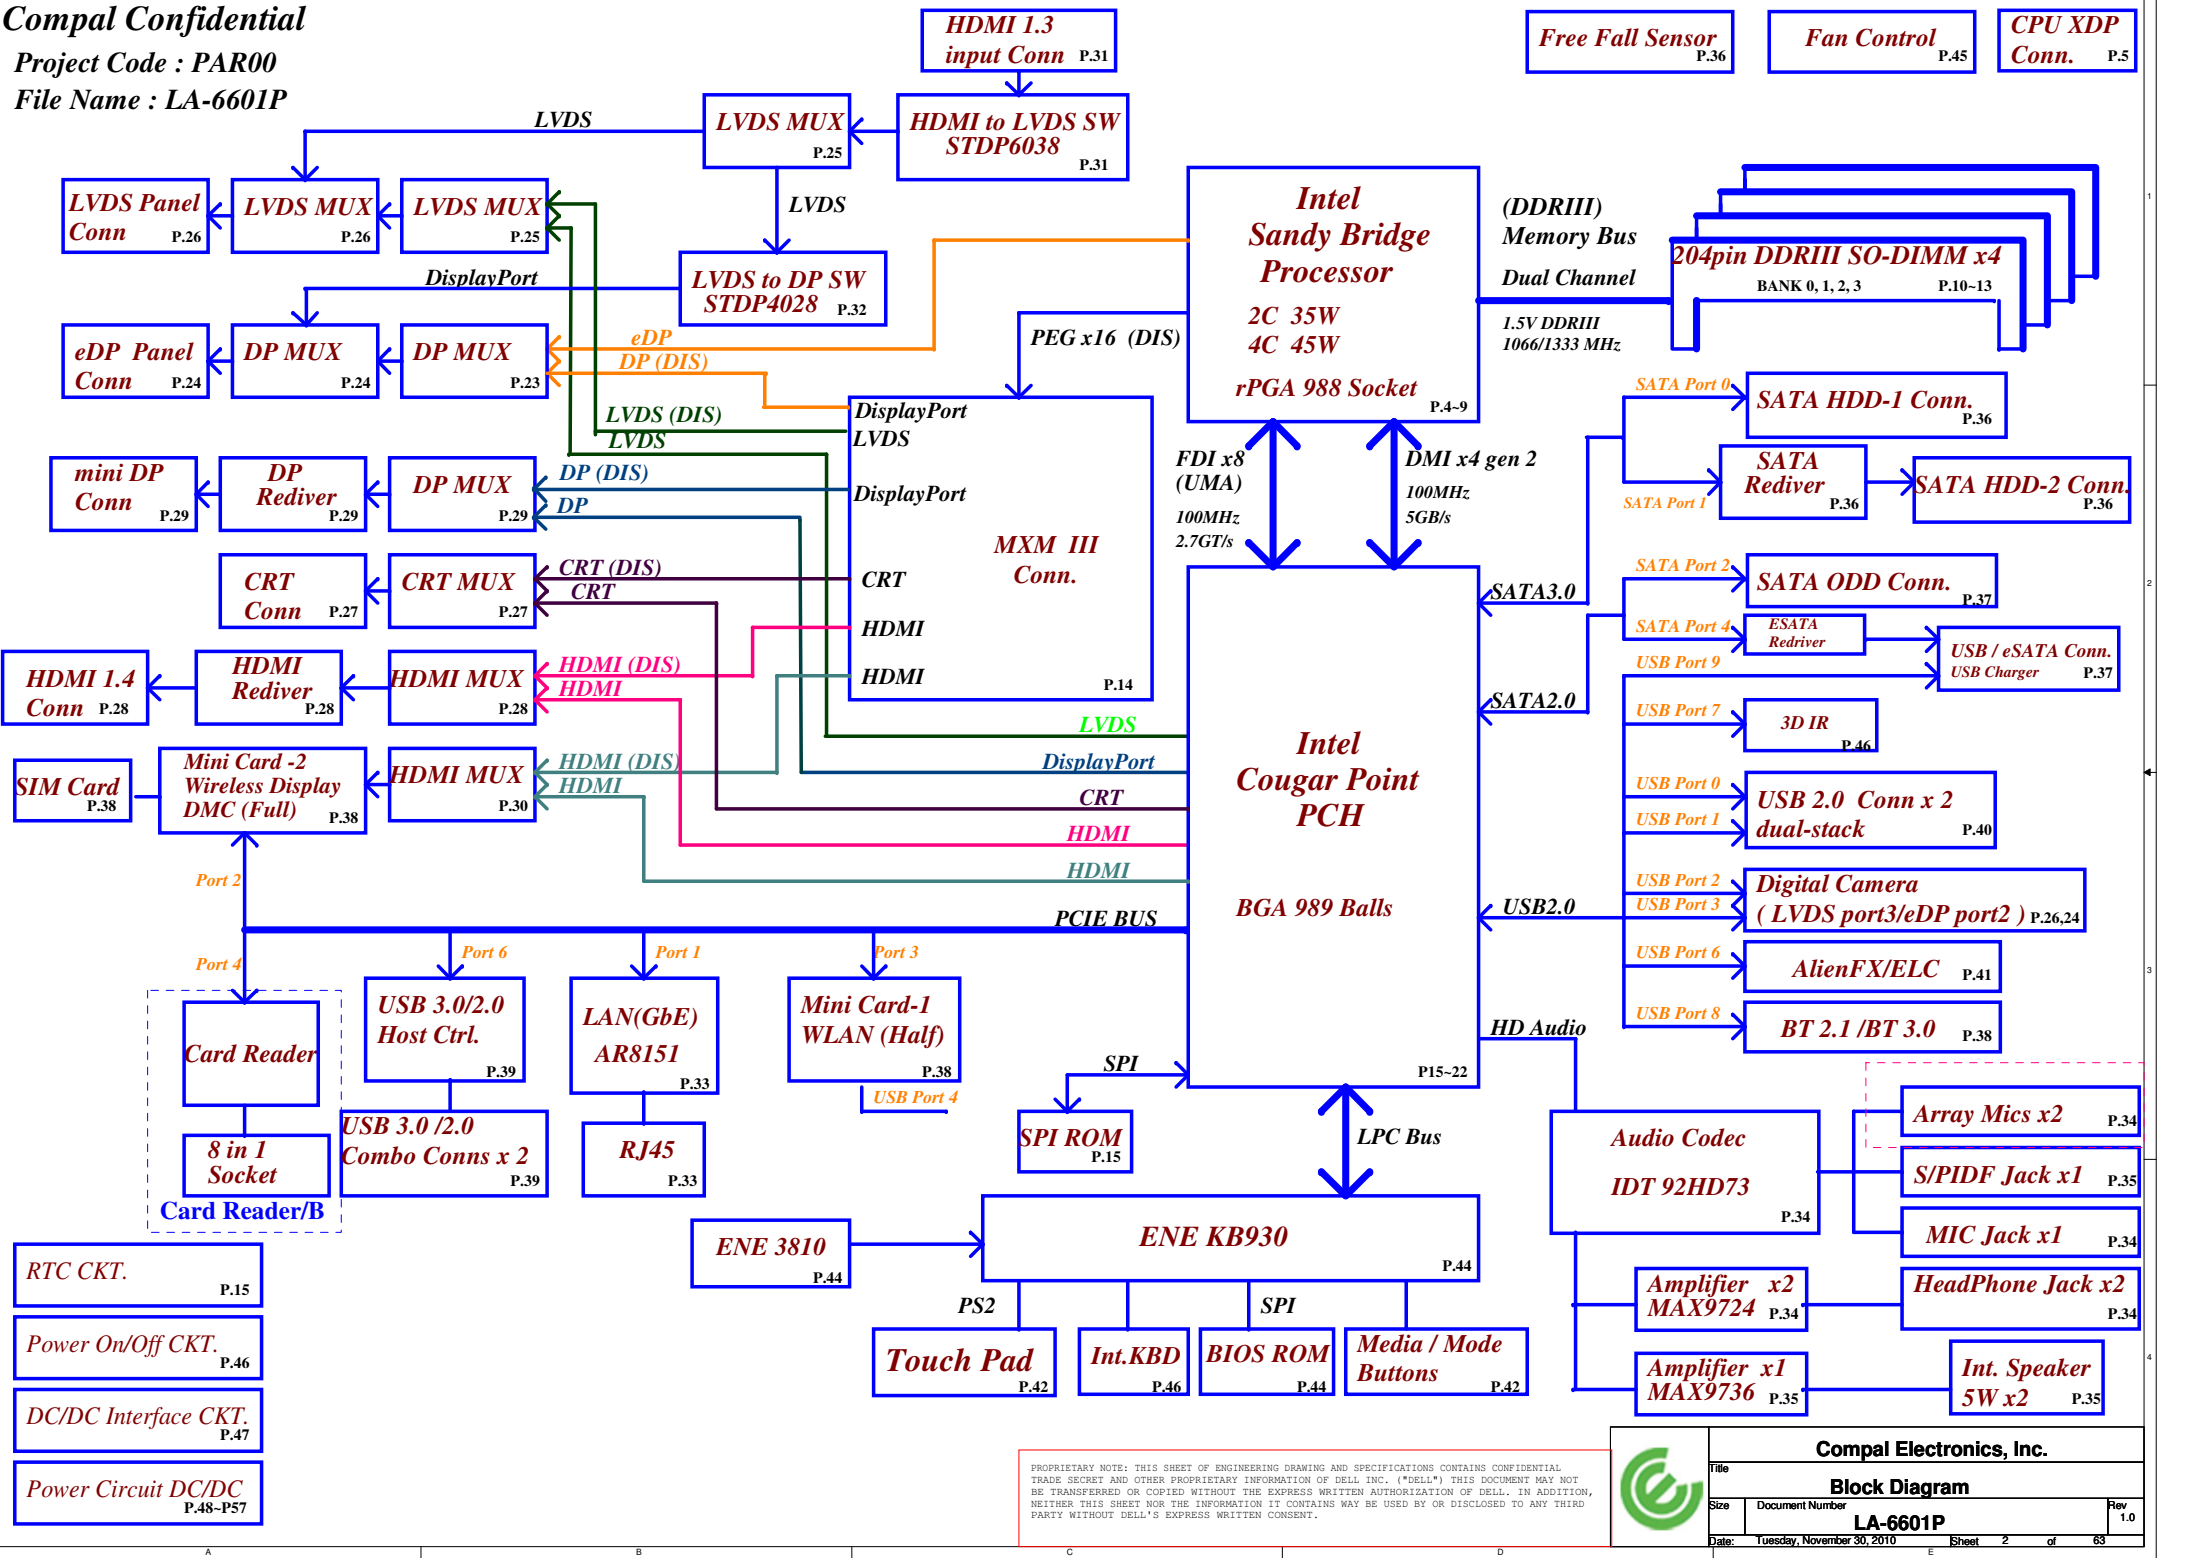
Compal Confidential
Project Code : PAR00
File Name : LA-6601P

HDMI 1.3 input Conn P.31
Free Fall Sensor P.36
Fan Control P.45
CPU XDP Conn. P.5

LVDS
LVDS MUX P.25
HDMI to LVDS SW STDP6038 P.31

LVDS Panel Conn P.26
LVDS MUX P.26
LVDS MUX P.25
LVDS

Intel Sandy Bridge Processor
2C 35W
4C 45W
rPGA 988 Socket P.4~9

(DDRIII) Memory Bus
Dual Channel
1.5V DDRIII 1066/1333 MHz
204pin DDRIII SO-DIMM x4
BANK 0, 1, 2, 3 P.10~13

DisplayPort
LVDS to DP SW STDP4028 P.32

eDP Panel Conn P.24
DP MUX P.24
DP MUX P.23
eDP
DP (DIS)
PEG x16 (DIS)

LVDS (DIS)
LVDS
DisplayPort
LVDS

mini DP Conn P.29
DP Rediver P.29
DP MUX P.29
DP (DIS)
DP
DisplayPort

MXM III Conn.

CRT Conn P.27
CRT MUX P.27
CRT (DIS)
CRT
CRT
HDMI

HDMI 1.4 Conn P.28
HDMI Rediver P.28
HDMI MUX P.28
HDMI (DIS)
HDMI
HDMI P.14

FDI x8 (UMA)
100MHz
2.7GT/s
DMI x4 gen 2
100MHz
5GB/s

SATA Port 0
SATA HDD-1 Conn. P.36
SATA Rediver P.36
SATA Port 1
SATA HDD-2 Conn. P.36
SATA3.0
SATA Port 2
SATA ODD Conn. P.37
SATA Port 4
ESATA Rediver
USB / eSATA Conn.
USB Charger P.37
USB Port 9
SATA2.0
USB Port 7
3D IR P.46

LVDS
DisplayPort
CRT
HDMI
HDMI

SIM Card P.38
Mini Card -2 Wireless Display DMC (Full) P.38
HDMI MUX P.30
HDMI (DIS)
HDMI

Intel Cougar Point PCH
BGA 989 Balls
P15~22

USB Port 0
USB Port 1
USB 2.0 Conn x 2 dual-stack P.40
USB Port 2
USB Port 3
Digital Camera ( LVDS port3/eDP port2 ) P.26,24
USB2.0
USB Port 6
AlienFX/ELC P.41
USB Port 8
BT 2.1 /BT 3.0 P.38

Port 2
PCIE BUS
Port 4
Port 6
Port 1
Port 3

Card Reader
8 in 1 Socket
Card Reader/B
USB 3.0/2.0 Host Ctrl. P.39
USB 3.0 /2.0 Combo Conns x 2 P.39
LAN(GbE) AR8151 P.33
RJ45 P.33
Mini Card-1 WLAN (Half) P.38
USB Port 4

HD Audio
SPI
SPI ROM P.15
LPC Bus

Audio Codec IDT 92HD73 P.34
Array Mics x2 P.34
S/PIDF Jack x1 P.35
MIC Jack x1 P.34
HeadPhone Jack x2 P.34
Amplifier x2 MAX9724 P.34
Amplifier x1 MAX9736 P.35
Int. Speaker 5W x2 P.35

ENE 3810 P.44
ENE KB930 P.44
PS2
SPI
Touch Pad P.42
Int.KBD P.46
BIOS ROM P.44
Media / Mode Buttons P.42

RTC CKT. P.15
Power On/Off CKT. P.46
DC/DC Interface CKT. P.47
Power Circuit DC/DC P.48~P57

PROPRIETARY NOTE: THIS SHEET OF ENGINEERING DRAWING AND SPECIFICATIONS CONTAINS CONFIDENTIAL TRADE SECRET AND OTHER PROPRIETARY INFORMATION OF DELL INC. ("DELL") THIS DOCUMENT MAY NOT BE TRANSFERRED OR COPIED WITHOUT THE EXPRESS WRITTEN AUTHORIZATION OF DELL. IN ADDITION, NEITHER THIS SHEET NOR THE INFORMATION IT CONTAINS MAY BE USED BY OR DISCLOSED TO ANY THIRD PARTY WITHOUT DELL'S EXPRESS WRITTEN CONSENT.

Compal Electronics, Inc.
Title
Block Diagram
Size Document Number Rev
LA-6601P 1.0
Date: Tuesday, November 30, 2010 Sheet 2 of 63